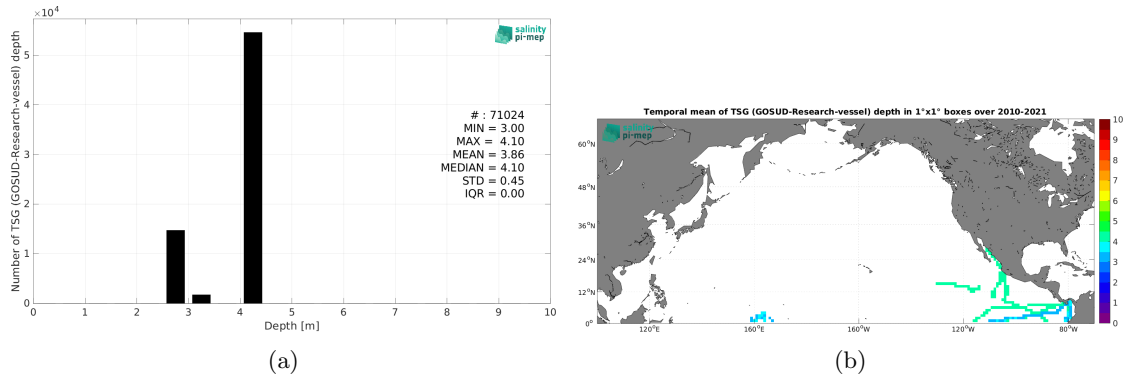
$\times 10^4$

salinity pi-mep

Number of TSG (GOSUD-Research-vessel) depth

# : 71024
MIN = 3.00
MAX = 4.10
MEAN = 3.86
MEDIAN = 4.10
STD = 0.45
IQR = 0.00

5
4
3
2
1
0

0 1 2 3 4 5 6 7 8 9 10
Depth [m]

(a)

Temporal mean of TSG (GOSUD-Research-vessel) depth in 1°x1° boxes over 2010-2021

salinity pi-mep

60°N
48°N
36°N
24°N
12°N
0°

120°E 160°E 160°W 120°W 80°W

10
9
8
7
6
5
4
3
2
1
0

(b)